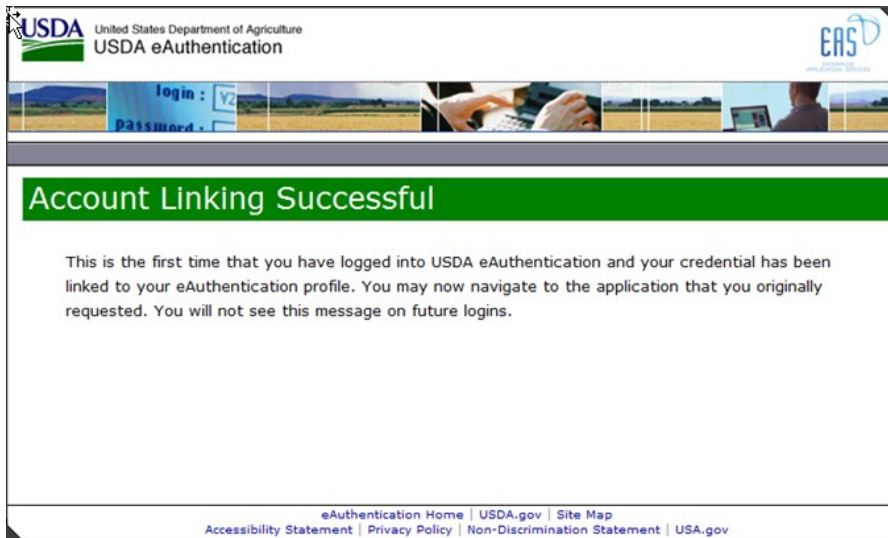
USDA United States Department of Agriculture
USDA eAuthentication

EAS

login :
password :

Account Linking Successful

This is the first time that you have logged into USDA eAuthentication and your credential has been linked to your eAuthentication profile. You may now navigate to the application that you originally requested. You will not see this message on future logins.

eAuthentication Home | USDA.gov | Site Map
Accessibility Statement | Privacy Policy | Non-Discrimination Statement | USA.gov